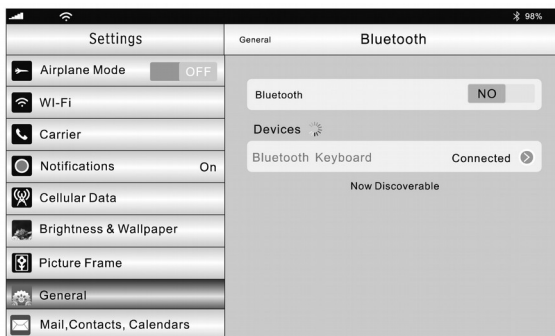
98%

Settings

Airplane Mode OFF

WI-FI

Carrier

Notifications On

Cellular Data

Brightness & Wallpaper

Picture Frame

General

Mail,Contacts, Calendars

General

Bluetooth

Bluetooth NO

Devices

Bluetooth Keyboard Connected

Now Discoverable